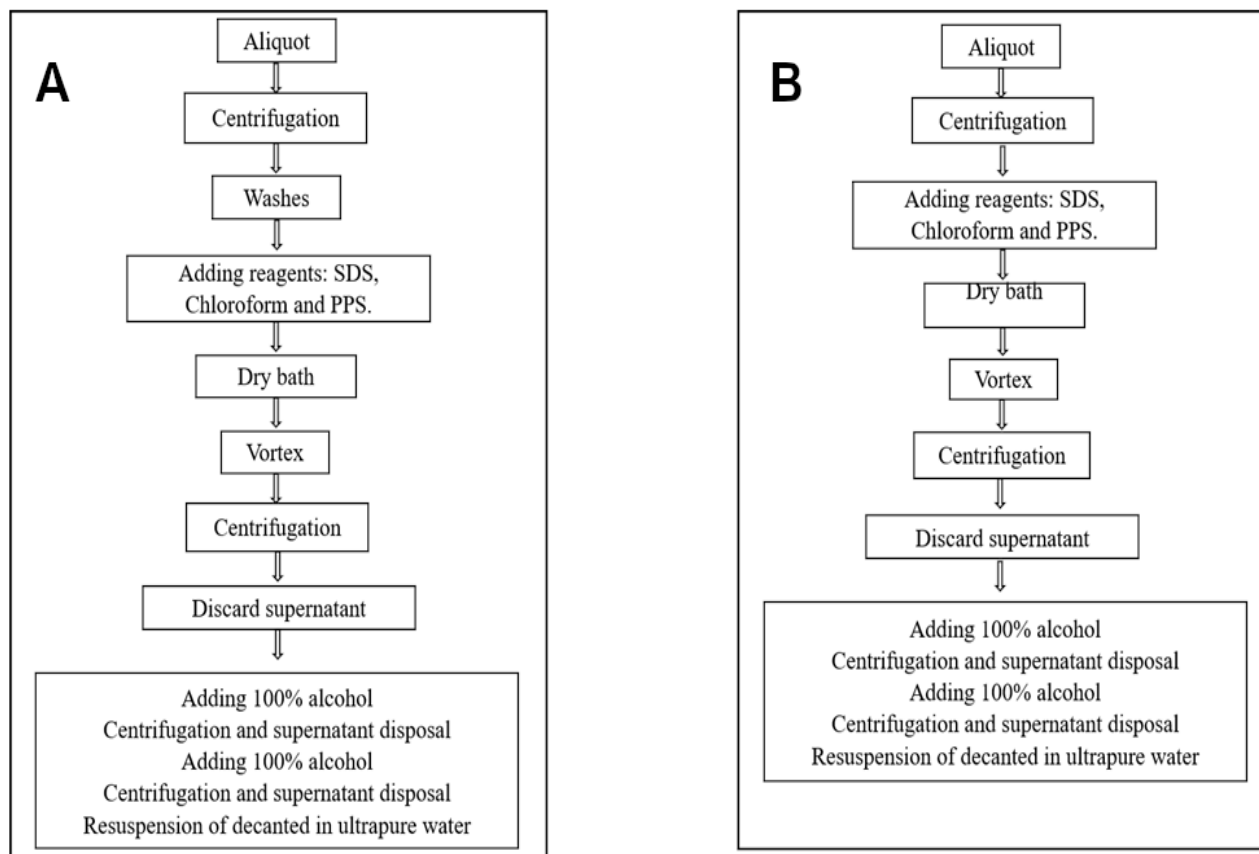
A

Aliquot

Centrifugation

Washes

Adding reagents: SDS, Chloroform and PPS.

Dry bath

Vortex

Centrifugation

Discard supernatant

Adding 100% alcohol
Centrifugation and supernatant disposal
Adding 100% alcohol
Centrifugation and supernatant disposal
Resuspension of decanted in ultrapure water

B

Aliquot

Centrifugation

Adding reagents: SDS, Chloroform and PPS.

Dry bath

Vortex

Centrifugation

Discard supernatant

Adding 100% alcohol
Centrifugation and supernatant disposal
Adding 100% alcohol
Centrifugation and supernatant disposal
Resuspension of decanted in ultrapure water